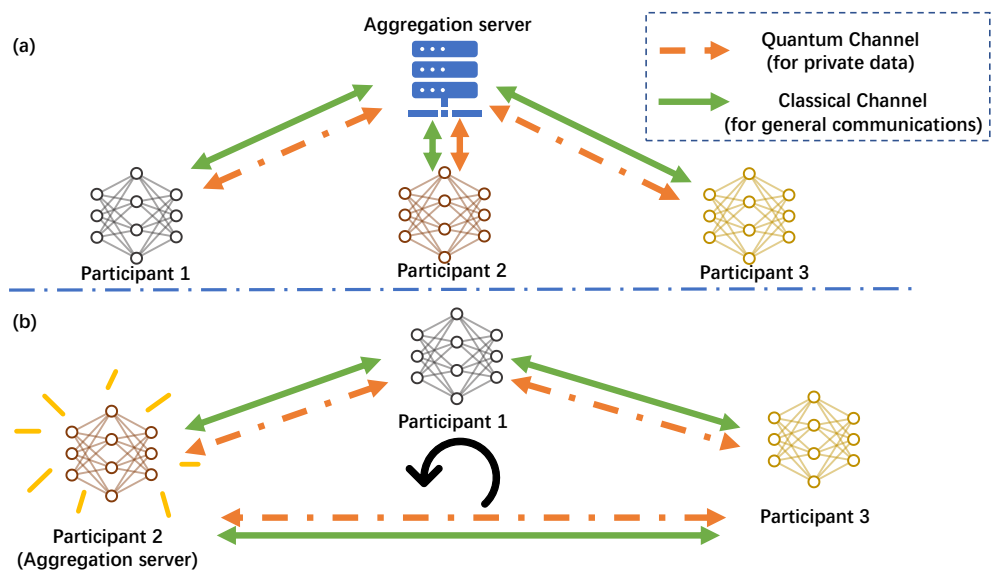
(a)

Aggregation server

Quantum Channel (for private data)

Classical Channel (for general communications)

Participant 1

Participant 2

Participant 3

(b)

Participant 1

Participant 2 (Aggregation server)

Participant 3